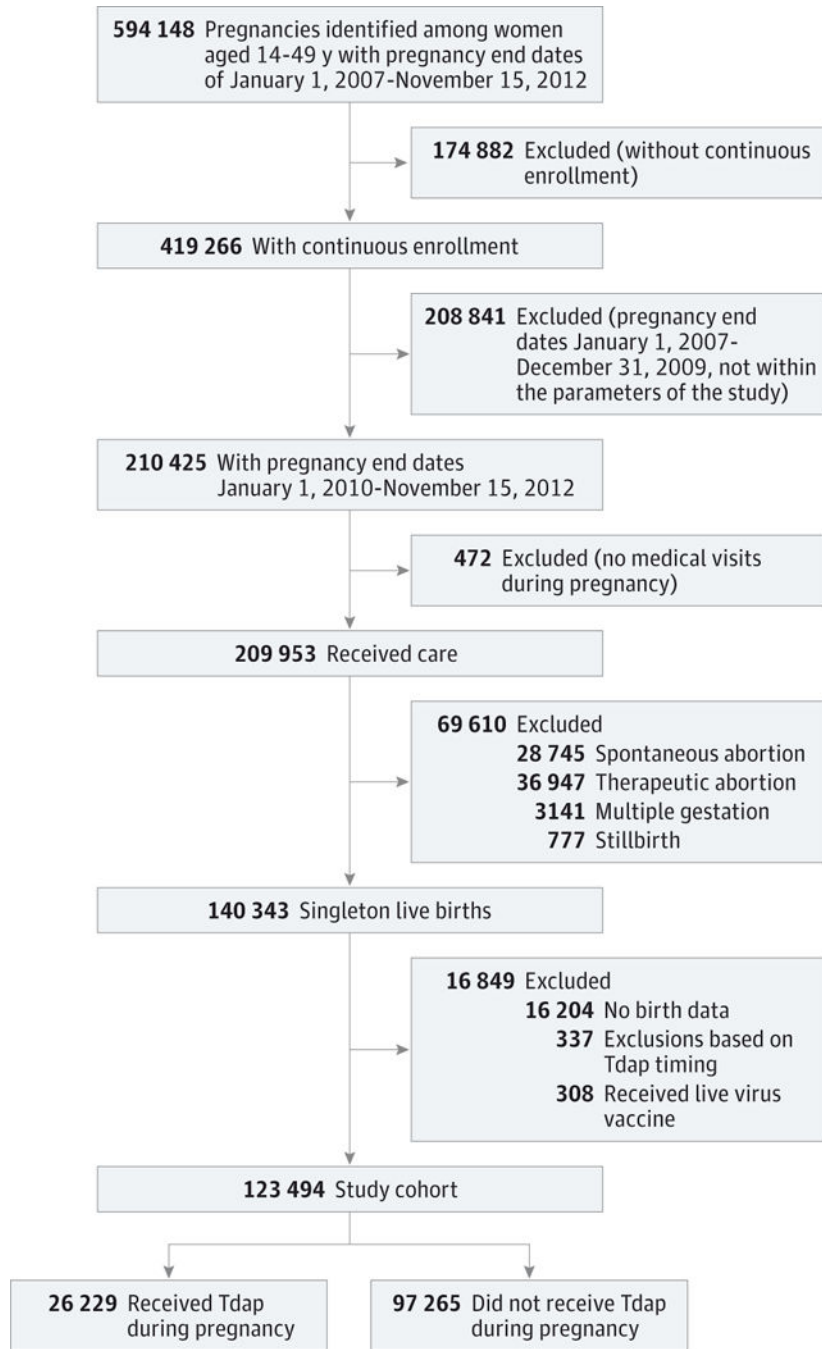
**594 148** Pregnancies identified among women aged 14-49 y with pregnancy end dates of January 1, 2007-November 15, 2012

**174 882** Excluded (without continuous enrollment)

**419 266** With continuous enrollment

**208 841** Excluded (pregnancy end dates January 1, 2007-December 31, 2009, not within the parameters of the study)

**210 425** With pregnancy end dates January 1, 2010-November 15, 2012

**472** Excluded (no medical visits during pregnancy)

**209 953** Received care

**69 610** Excluded
**28 745** Spontaneous abortion
**36 947** Therapeutic abortion
**3141** Multiple gestation
**777** Stillbirth

**140 343** Singleton live births

**16 849** Excluded
**16 204** No birth data
**337** Exclusions based on Tdap timing
**308** Received live virus vaccine

**123 494** Study cohort

**26 229** Received Tdap during pregnancy

**97 265** Did not receive Tdap during pregnancy